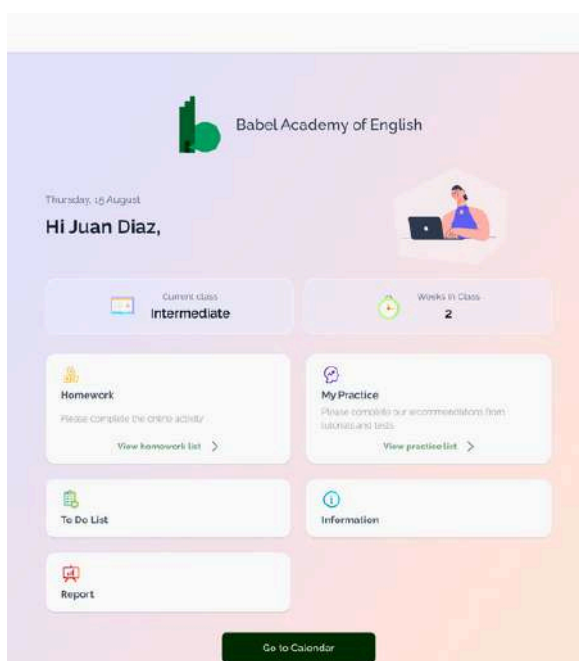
Babel Academy of English

Thursday, 15 August

Hi Juan Diaz,

Current class
Intermediate

Weeks in Class
2

Homework
Please complete the online activity
View homework list >

My Practice
Please complete our recommendations from tutorials and tests
View practice list >

To Do List

Information

Report

Go to Calendar